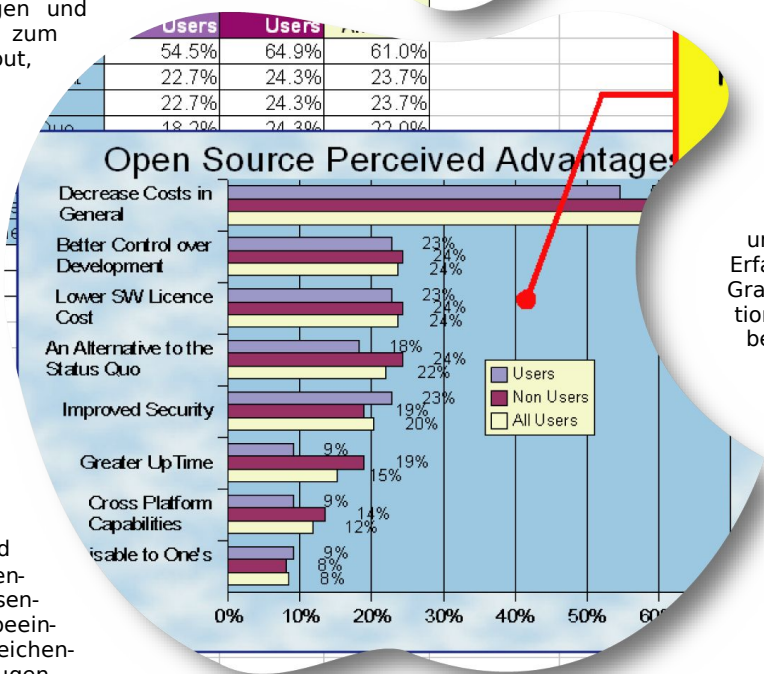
gen und
zum
out,

| Users | Users | A... |
|---|---|---|
| 54.5% | 64.9% | 61.0% |
| 22.7% | 24.3% | 23.7% |
| 22.7% | 24.3% | 23.7% |
| 18.2% | 24.3% | 22.0% |

Open Source Perceived Advantages

Decrease Costs in General
Better Control over Development 23% 24% 24%
Lower SW Licence Cost 23% 24% 24%
An Alternative to the Status Quo 18% 24% 22%
Improved Security 23% 19% 20%
Greater UpTime 9% 19% 15%
Cross Platform Capabilities 9% 14% 12%
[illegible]isable to One's 9% 8% 8%

Users
Non Users
All Users

0% 10% 20% 30% 40% 50% 6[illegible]

ur
Erfa
Gra
tio
be

d
en-
sen-
beein-
eichen-
ugen